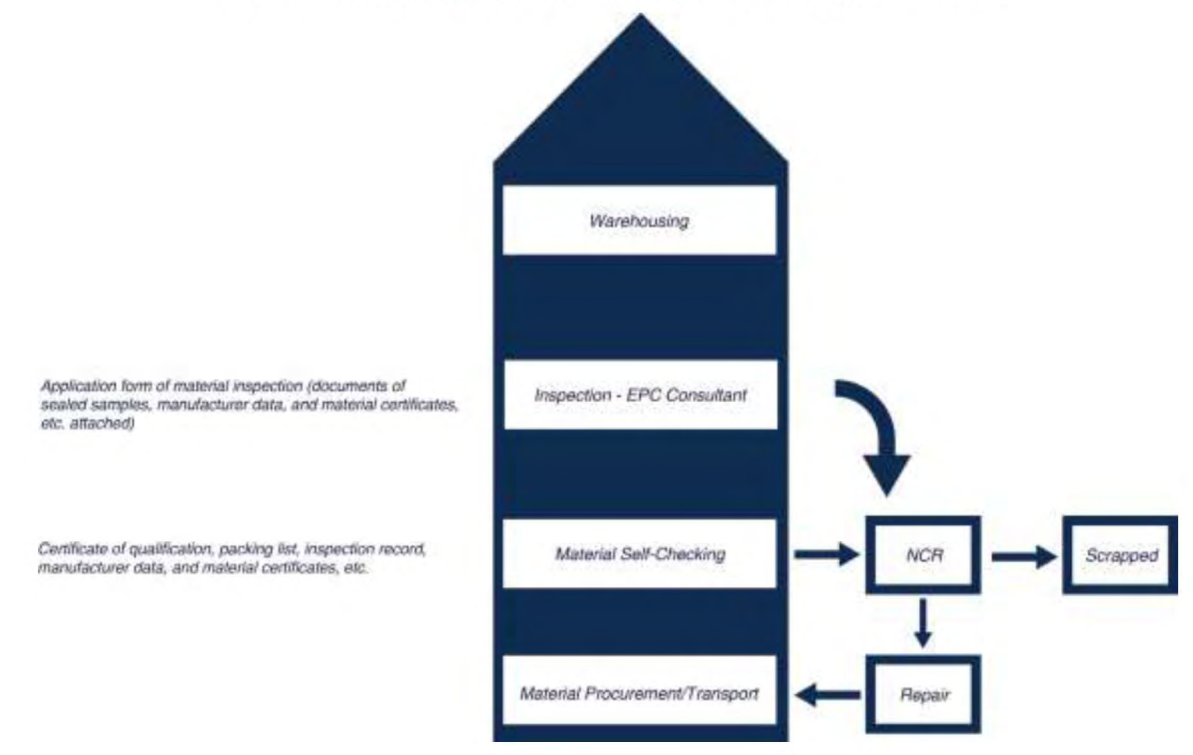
Warehousing

Application form of material inspection (documents of sealed samples, manufacturer data, and material certificates, etc. attached)

Inspection - EPC Consultant

Certificate of qualification, packing list, inspection record, manufacturer data, and material certificates, etc.

Material Self-Checking

NCR

Scrapped

Material Procurement/Transport

Repair